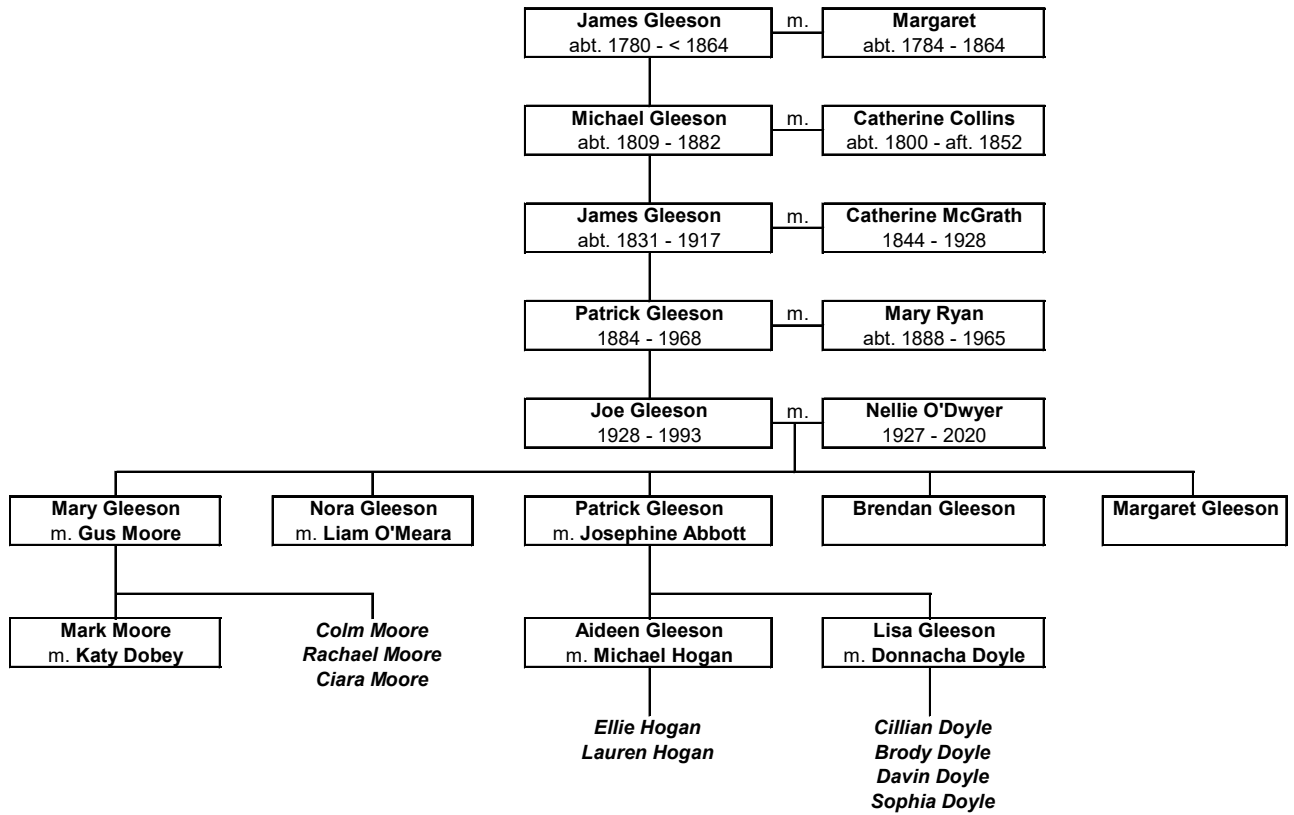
James Gleeson
abt. 1780 - < 1864

m.

Margaret
abt. 1784 - 1864

Michael Gleeson
abt. 1809 - 1882

m.

Catherine Collins
abt. 1800 - aft. 1852

James Gleeson
abt. 1831 - 1917

m.

Catherine McGrath
1844 - 1928

Patrick Gleeson
1884 - 1968

m.

Mary Ryan
abt. 1888 - 1965

Joe Gleeson
1928 - 1993

m.

Nellie O'Dwyer
1927 - 2020

Mary Gleeson
m. Gus Moore

Nora Gleeson
m. Liam O'Meara

Patrick Gleeson
m. Josephine Abbott

Brendan Gleeson

Margaret Gleeson

Mark Moore
m. Katy Dobey

Colm Moore
Rachael Moore
Ciara Moore

Aideen Gleeson
m. Michael Hogan

Lisa Gleeson
m. Donnacha Doyle

Ellie Hogan
Lauren Hogan

Cillian Doyle
Brody Doyle
Davin Doyle
Sophia Doyle